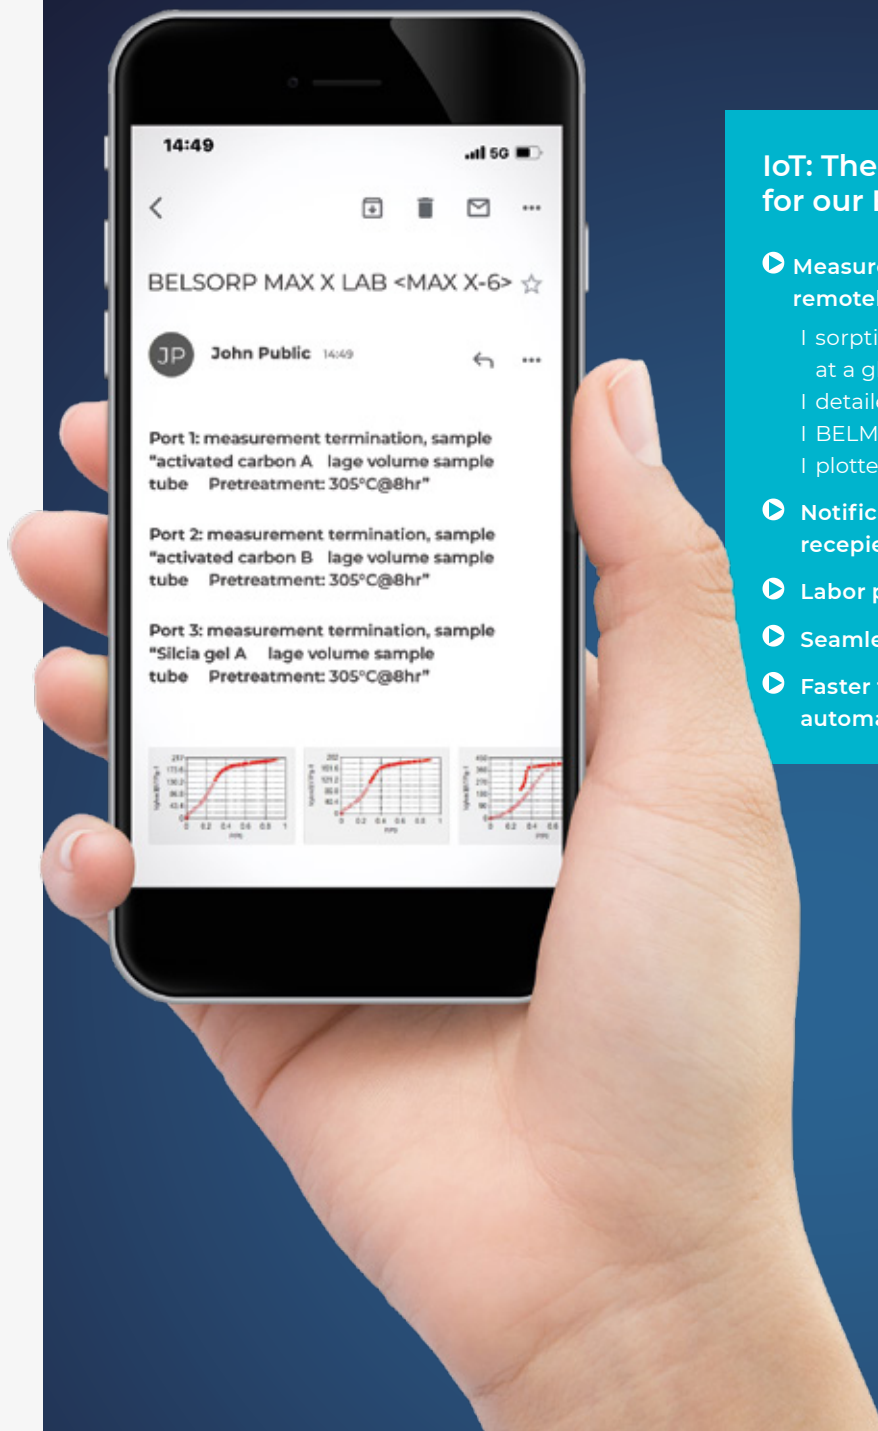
14:49

5G

BELSORP MAX X LAB <MAX X-6> ☆

JP John Public 14:49

Port 1: measurement termination, sample "activated carbon A lage volume sample tube Pretreatment: 305°C@8hr"

Port 2: measurement termination, sample "activated carbon B lage volume sample tube Pretreatment: 305°C@8hr"

Port 3: measurement termination, sample "Silcia gel A lage volume sample tube Pretreatment: 305°C@8hr"

IoT: The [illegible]
for our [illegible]

Measur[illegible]
remote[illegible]

I sorpti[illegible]
at a g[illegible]
I detail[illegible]
I BELM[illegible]
I plotte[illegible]

Notific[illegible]
recepie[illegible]

Labor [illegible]

Seamle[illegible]

Faster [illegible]
automa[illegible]